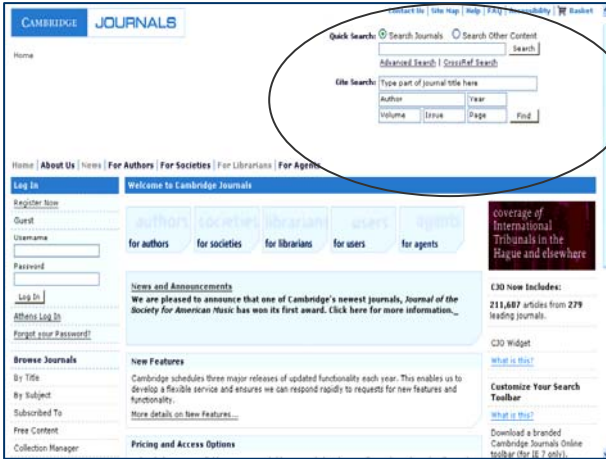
CAMBRIDGE JOURNALS

Contact Us | Site Map | Help | FAQ | Accessibility | Basket

Home

Quick Search: Search Journals Search Other Content
Search
Advanced Search | CrossRef Search

Cite Search: Type part of journal title here
Author Year
Volume Issue Page Find

Home | About Us | News | For Authors | For Societies | For Librarians | For Agents

Log In
Register Now
Guest
Username
Password
Log In
Athens Log In
Forgot your Password?

Browse Journals
By Title
By Subject
Subscribed To
Free Content
Collection Manager

Welcome to Cambridge Journals

authors for authors
societies for societies
librarians for librarians
users for users
agents for agents

News and Announcements
We are pleased to announce that one of Cambridge's newest journals, *Journal of the Society for American Music* has won its first award. Click here for more information.

New Features
Cambridge schedules three major releases of updated functionality each year. This enables us to develop a flexible service and ensures we can respond rapidly to requests for new features and functionality.
More details on New Features...

Pricing and Access Options

coverage of International Tribunals in the Hague and elsewhere

CJO Now Includes:
211,687 articles from 279 leading journals.

CJO Widget
What is this?

Customize Your Search Toolbar
What is this?

Download a branded Cambridge Journals Online toolbar (for IE 7 only).